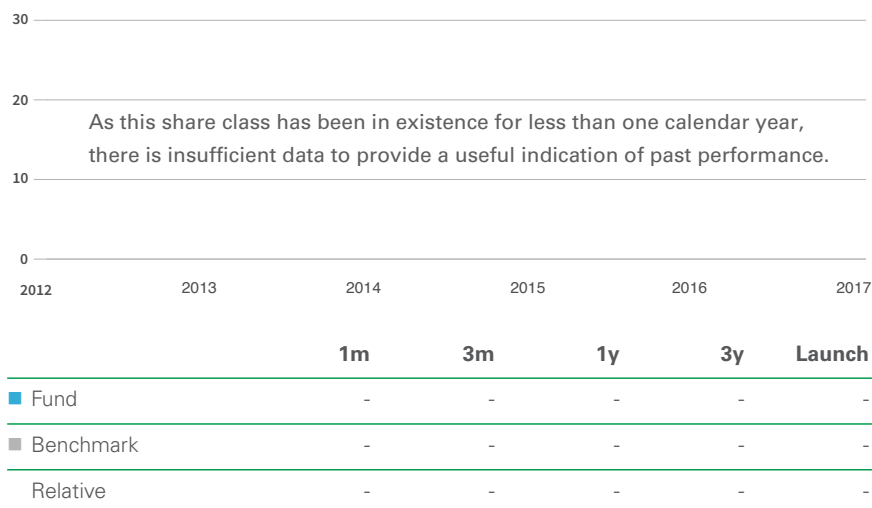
30

20

As this share class has been in existence for less than one calendar year, there is insufficient data to provide a useful indication of past performance.

10

0

2012 2013 2014 2015 2016 2017

| | 1m | 3m | 1y | 3y | Launch |
|---|---|---|---|---|---|
| Fund | - | - | - | - | - |
| Benchmark | - | - | - | - | - |
| Relative | - | - | - | - | - |